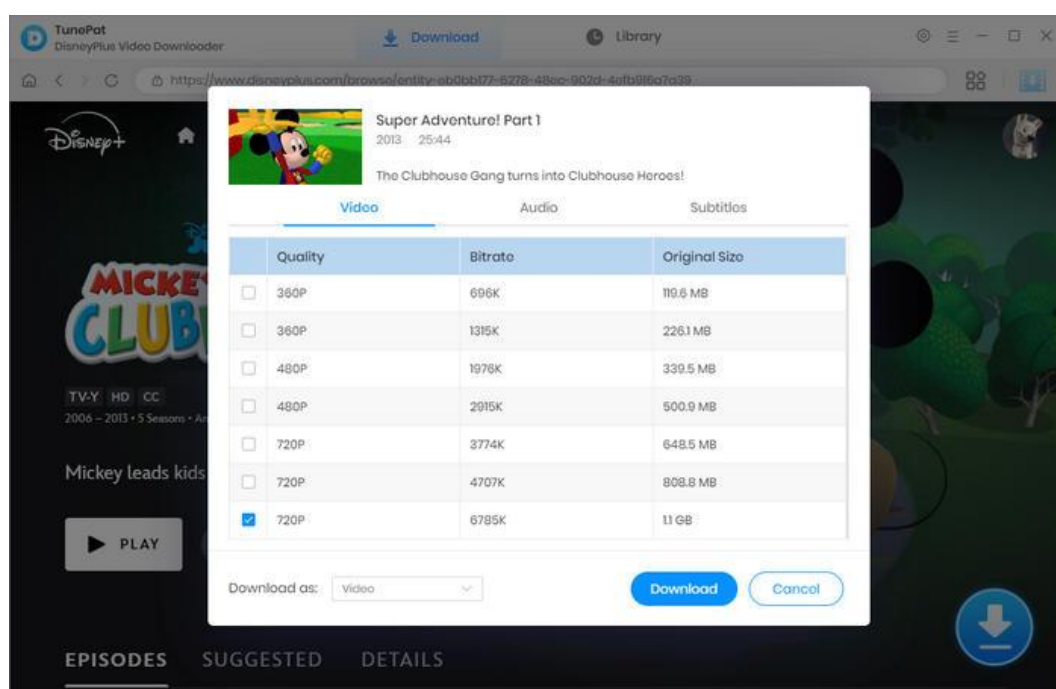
TunePat
DisneyPlus Video Downloader

Download

Library

https://www.disneyplus.com/browse/entity-eb0bb177-6278-48ec-902d-4afb916a7a39

Disney+

MICKEY
CLUB

TV-Y HD CC
2006 – 2013 • 5 Seasons • A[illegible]

Mickey leads kids

PLAY

EPISODES SUGGESTED DETAILS

Super Adventure! Part 1
2013 25:44
The Clubhouse Gang turns into Clubhouse Heroes!

Video Audio Subtitles

| | Quality | Bitrate | Original Size |
|---|---|---|---|
| | 360P | 696K | 119.6 MB |
| | 360P | 1315K | 226.1 MB |
| | 480P | 1976K | 339.5 MB |
| | 480P | 2915K | 500.9 MB |
| | 720P | 3774K | 648.5 MB |
| | 720P | 4707K | 808.8 MB |
| ✓ | 720P | 6785K | 1.1 GB |

Download as: Video

Download Cancel